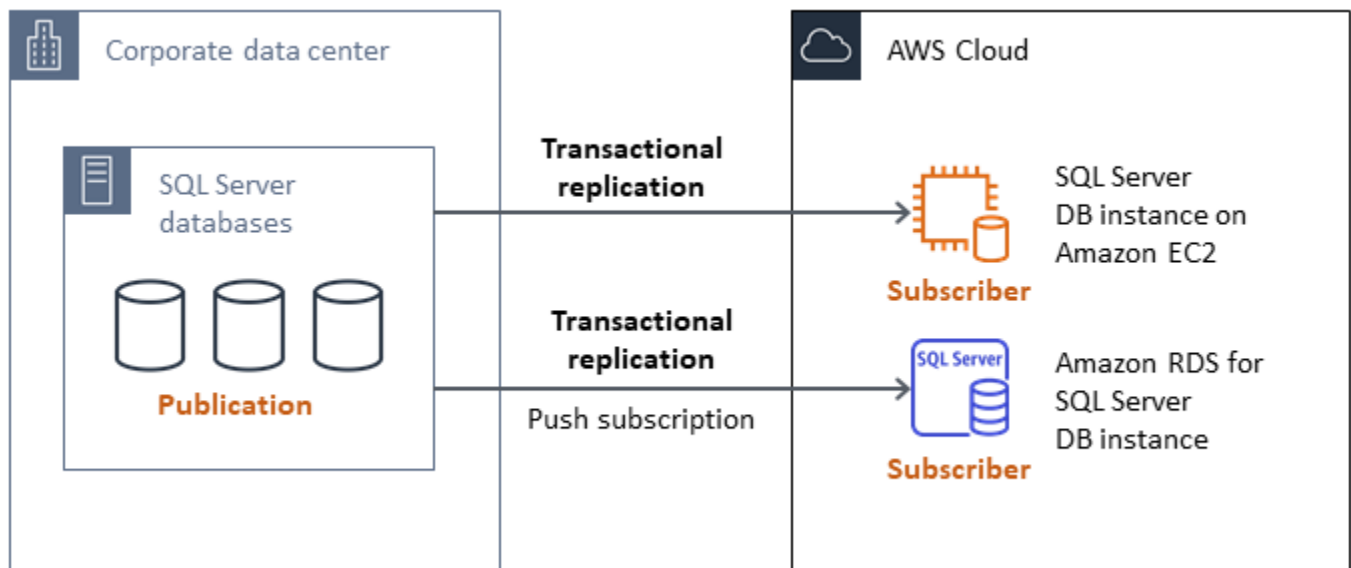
Corporate data center

AWS Cloud

SQL Server databases

Publication

Transactional replication

Transactional replication

Push subscription

Subscriber

SQL Server DB instance on Amazon EC2

SQL Server

Subscriber

Amazon RDS for SQL Server DB instance